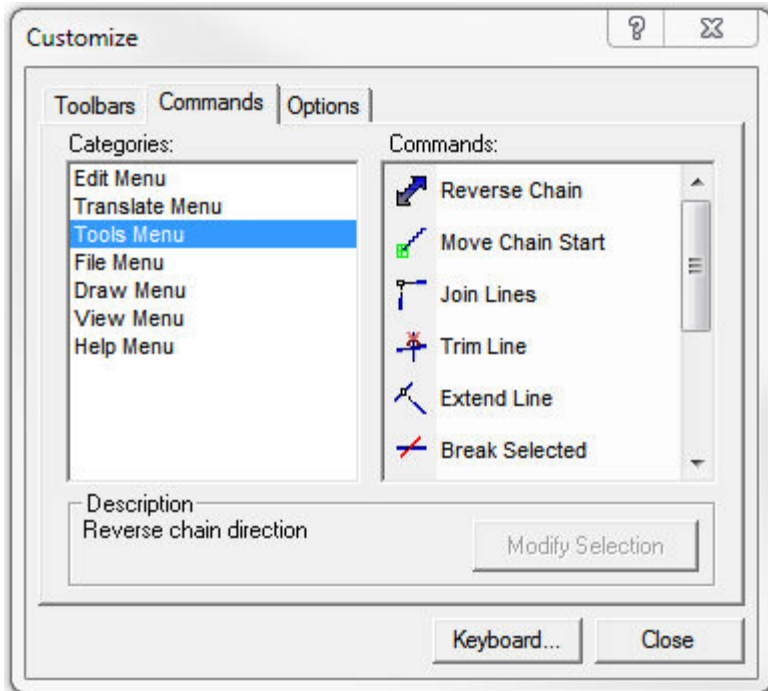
Customize

?

Toolbars Commands Options

Categories:
Edit Menu
Translate Menu
Tools Menu
File Menu
Draw Menu
View Menu
Help Menu

Commands:
Reverse Chain
Move Chain Start
Join Lines
Trim Line
Extend Line
Break Selected

Description
Reverse chain direction

Modify Selection

Keyboard...

Close